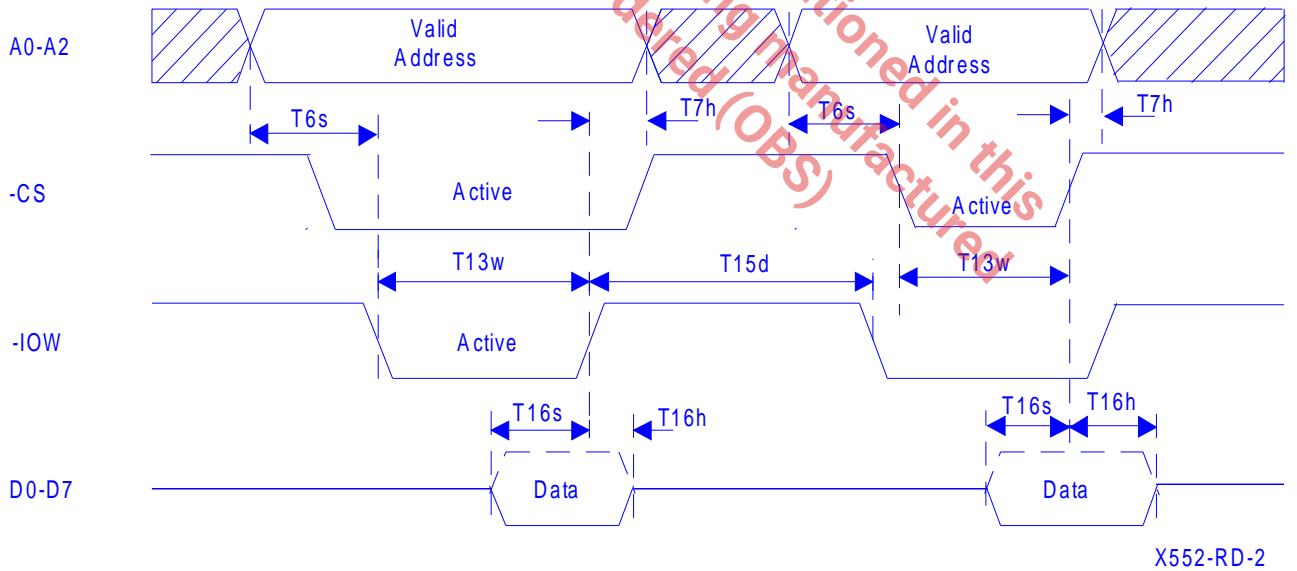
A0-A2

Valid Address

Valid Address

T6s

T7h

T6s

T7h

-CS

Active

Active

T13w

T15d

T13w

-IOW

Active

T16s

T16h

T16s

T16h

D0-D7

Data

Data

X552-RD-2

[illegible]dered (OBS) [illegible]g manufactured in this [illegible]tioned in this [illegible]ctured